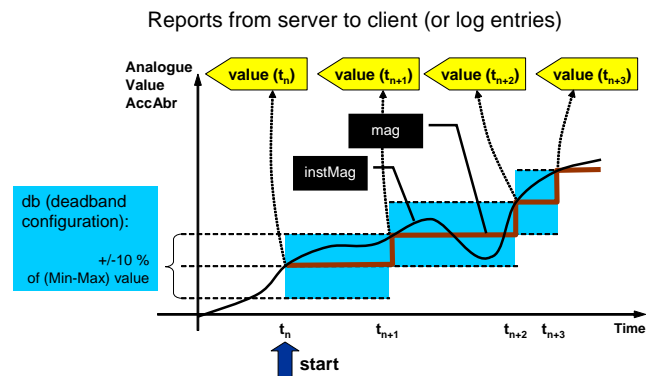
Reports from server to client (or log entries)

Analogue Value AccAbr

value ($t_n$

value ($t_{n+1}$

value ($t_{n+2}$)

value ($t_{n+3}$)

mag

instMag

db (deadband configuration):

+/-10 % of (Min-Max) value

$t_n$

$t_{n+1}$

$t_{n+2}$

$t_{n+3}$

Time

start